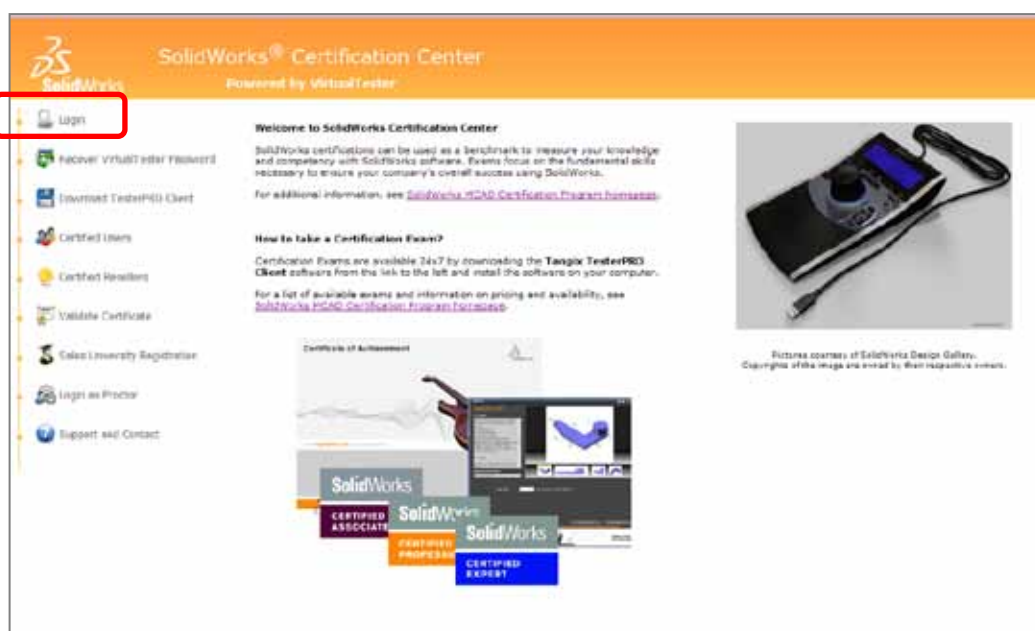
SolidWorks

SolidWorks® Certification Center

Powered by VirtualTester

Login

Recover VirtualTester Password

Download TesterPRO Client

Certified Users

Certified Resellers

Validate Certificate

Sales University Registration

Login as Proctor

Support and Contact

Welcome to SolidWorks Certification Center

SolidWorks certifications can be used as a benchmark to measure your knowledge and competency with SolidWorks software. Exams focus on the fundamental skills necessary to ensure your company's overall success using SolidWorks.

For additional information, see SolidWorks MCAD Certification Program homepage.

How to take a Certification Exam?

Certification Exams are available 24x7 by downloading the Tangix TesterPRO Client software from the link to the left and install the software on your computer.

For a list of available exams and information on pricing and availability, see SolidWorks MCAD Certification Program homepage.

Certificate of Achievement

SolidWorks CERTIFIED ASSOCIATE

SolidWorks CERTIFIED PROFESSIONAL

SolidWorks CERTIFIED EXPERT

Pictures courtesy of SolidWorks Design Gallery.
Copyrights of the image are owned by their respective owners.